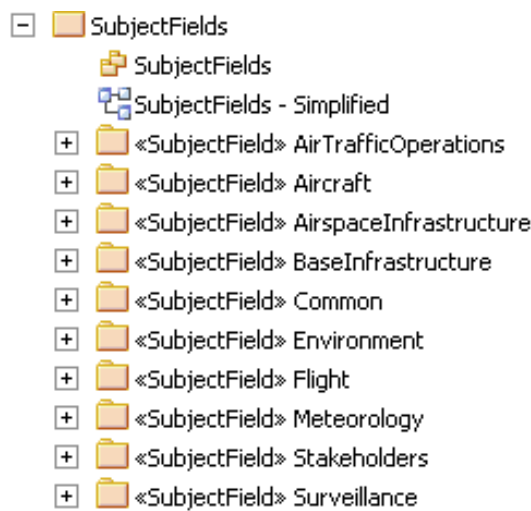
SubjectFields
SubjectFields
SubjectFields - Simplified
«SubjectField» AirTrafficOperations
«SubjectField» Aircraft
«SubjectField» AirspaceInfrastructure
«SubjectField» BaseInfrastructure
«SubjectField» Common
«SubjectField» Environment
«SubjectField» Flight
«SubjectField» Meteorology
«SubjectField» Stakeholders
«SubjectField» Surveillance